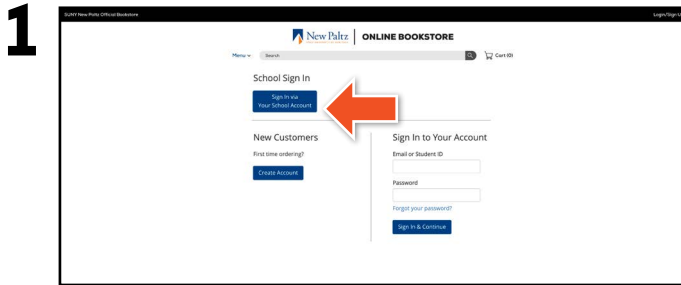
1

SUNY New Paltz Official Bookstore

Login/Sign U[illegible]

New Paltz | ONLINE BOOKSTORE

Menu

Search

Cart (0)

School Sign In

Sign In via Your School Account

New Customers

First time ordering?

Create Account

Sign In to Your Account

Email or Student ID

Password

Forgot your password?

Sign In & Continue